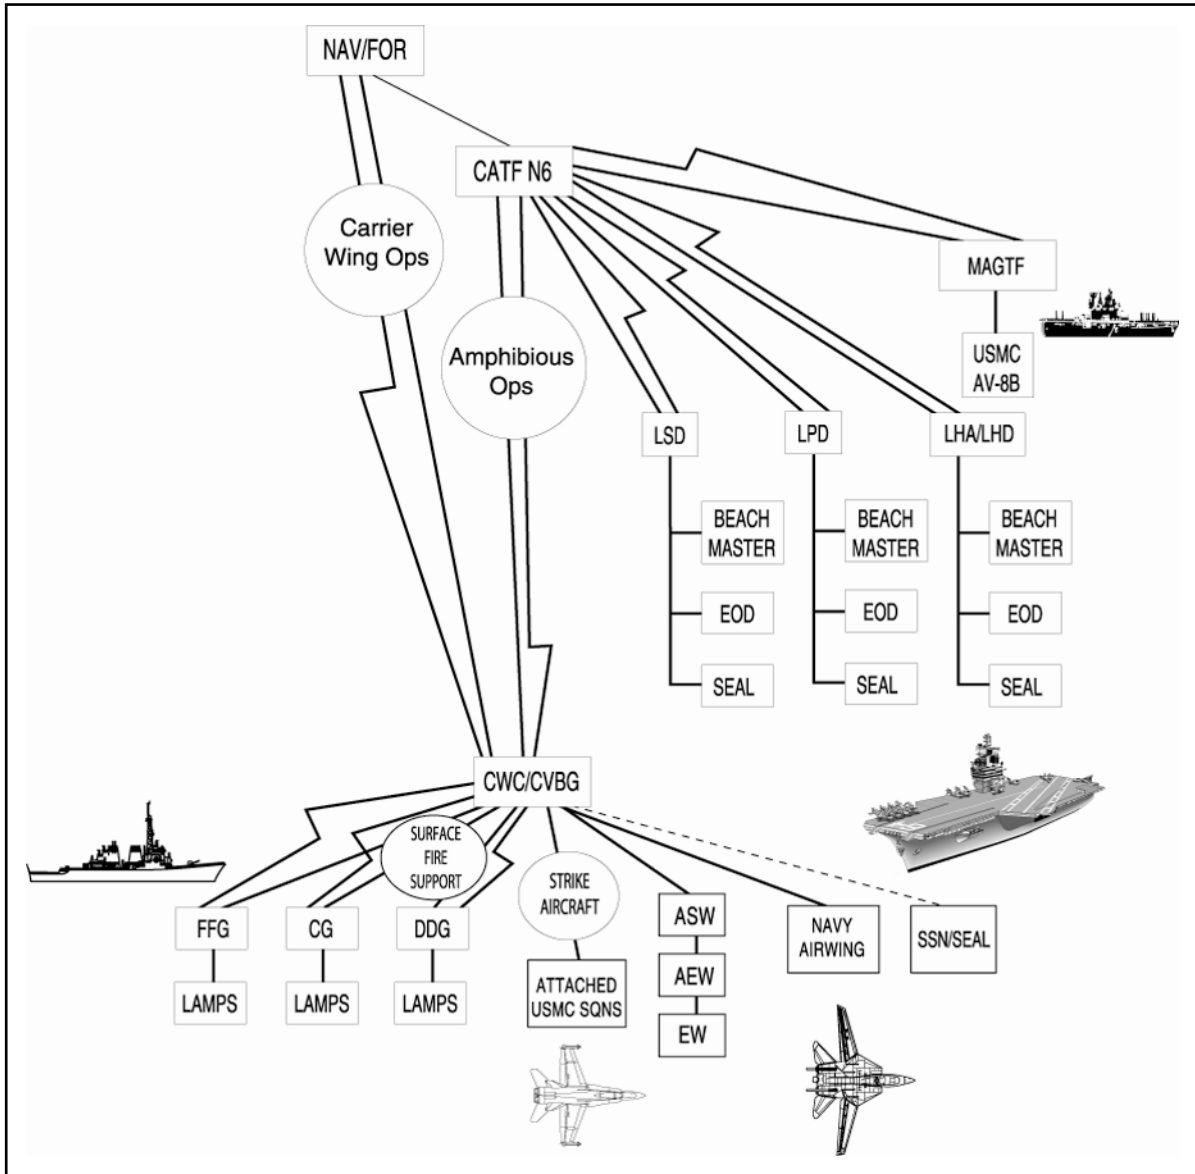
NAV/FOR

CATF N6

Carrier Wing Ops

MAGTF

USMC AV-8B

Amphibious Ops

LSD

LPD

LHA/LHD

BEACH MASTER

EOD

SEAL

BEACH MASTER

EOD

SEAL

BEACH MASTER

EOD

SEAL

CWC/CVBG

SURFACE FIRE SUPPORT

STRIKE AIRCRAFT

FFG

CG

DDG

LAMPS

LAMPS

LAMPS

ATTACHED USMC SQNS

ASW

AEW

EW

NAVY AIRWING

SSN/SEAL